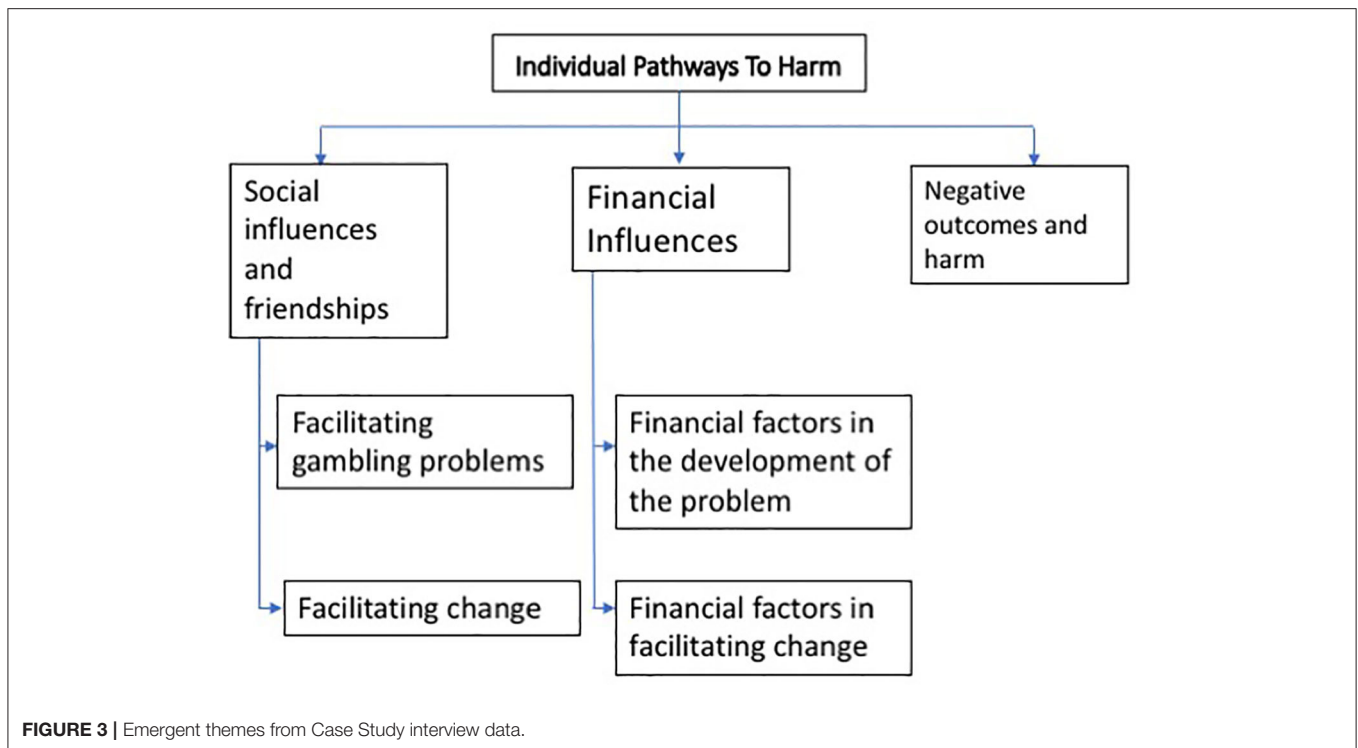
Individual Pathways To Harm

Social influences and friendships

Financial Influences

Negative outcomes and harm

Facilitating gambling problems

Facilitating change

Financial factors in the development of the problem

Financial factors in facilitating change

**FIGURE 3 |** Emergent themes from Case Study interview data.